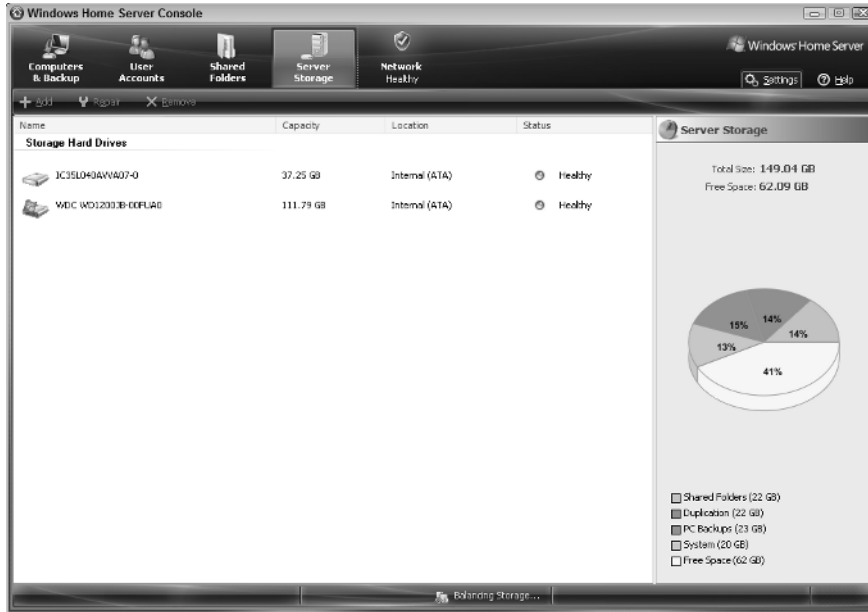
Windows Home Server Console

Computers & Backup
User Accounts
Shared Folders
Server Storage
Network Healthy

Windows Home Server
Settings
Help

Add
Repair
Remove

| Name | Capacity | Location | Status |
|---|---|---|---|
| Storage Hard Drives | | | |
| IC35L040AVVA07-0 | 37.25 GB | Internal (ATA) | Healthy |
| WDC WD1200JB-00FUA0 | 111.79 GB | Internal (ATA) | Healthy |

Server Storage

Total Size: 149.04 GB
Free Space: 62.09 GB

15%
14%
14%
13%
41%

Shared Folders (22 GB)
Duplication (22 GB)
PC Backups (23 GB)
System (20 GB)
Free Space (62 GB)

Balancing Storage...